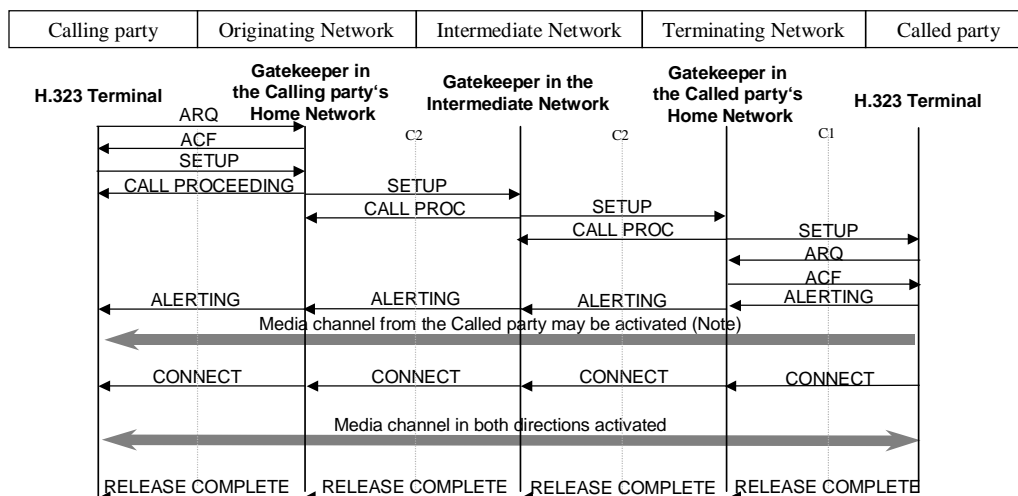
| Calling party | Originating Network | Intermediate Network | Terminating Network | Called party |
|---|---|---|---|---|

H.323 Terminal

Gatekeeper in the Calling party's Home Network

Gatekeeper in the Intermediate Network

Gatekeeper in the Called party's Home Network

H.323 Terminal

C2

C2

C1

ARQ

ACF

SETUP

CALL PROCEEDING

SETUP

CALL PROC

SETUP

CALL PROC

SETUP

ARQ

ACF

ALERTING

ALERTING

ALERTING

ALERTING

Media channel from the Called party may be activated (Note)

CONNECT

CONNECT

CONNECT

CONNECT

Media channel in both directions activated

RELEASE COMPLETE

RELEASE COMPLETE

RELEASE COMPLETE

RELEASE COMPLETE